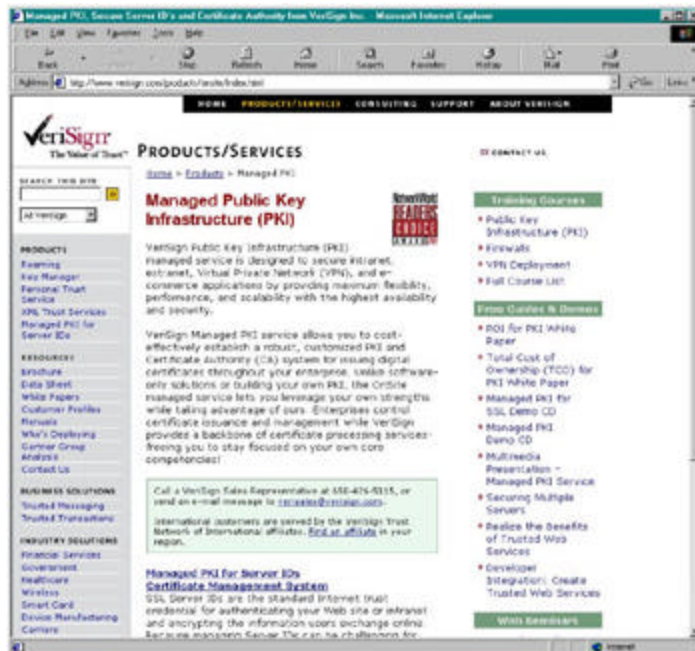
Managed PKI, Secure Server ID's and Certificate Authority from VeriSign Inc. - Microsoft Internet Explorer

File Edit View Favorites Tools Help

Back Forward Stop Refresh Home Search Favorites History Mail Print

Address http://www.verisign.com/products/onsite/index.html

Go Links

HOME PRODUCTS/SERVICES CONSULTING SUPPORT ABOUT VERISIGN

VeriSign The Value of Trust

PRODUCTS/SERVICES

CONTACT US

SEARCH THIS SITE

All VeriSign

Home > Products > Managed PKI

Managed Public Key Infrastructure (PKI)

Network World READERS CHOICE

PRODUCTS
Roaming
Key Manager
Personal Trust Service
XML Trust Services
Managed PKI for Server IDs

RESOURCES
Brochure
Data Sheet
White Papers
Customer Profiles
Manuals
Who's Deploying
Gartner Group Analysis
Contact Us

BUSINESS SOLUTIONS
Trusted Messaging
Trusted Transactions

INDUSTRY SOLUTIONS
Financial Services
Government
Healthcare
Wireless
Smart Card
Device Manufacturing
Carriers

VeriSign Public Key Infrastructure (PKI) managed service is designed to secure intranet, extranet, Virtual Private Network (VPN), and e-commerce applications by providing maximum flexibility, performance, and scalability with the highest availability and security.

VeriSign Managed PKI service allows you to cost-effectively establish a robust, customized PKI and Certificate Authority (CA) system for issuing digital certificates throughout your enterprise. Unlike software-only solutions or building your own PKI, the OnSite managed service lets you leverage your own strengths while taking advantage of ours. Enterprises control certificate issuance and management while VeriSign provides a backbone of certificate processing services-freeing you to stay focused on your own core competencies!

Call a VeriSign Sales Representative at 650-426-5115, or send an e-mail message to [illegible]@verisign.com.

International customers are served by the VeriSign Trust Network of international affiliates. Find an affiliate in your region.

Managed PKI for Server IDs
Certificate Management System
SSL Server IDs are the standard Internet trust credential for authenticating your Web site or intranet and encrypting the information users exchange online. Because managing Server IDs can be challenging for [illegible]

Training Courses
• Public Key Infrastructure (PKI)
• Firewalls
• VPN Deployment
• Full Course List

Free Guides & Demos
• ROI for PKI White Paper
• Total Cost of Ownership (TCO) for PKI White Paper
• Managed PKI for SSL Demo CD
• Managed PKI Demo CD
• Multimedia Presentation - Managed PKI Service
• Securing Multiple Servers
• Realize the Benefits of Trusted Web Services
• Developer Integration: Create Trusted Web Services

Web Seminars

Internet